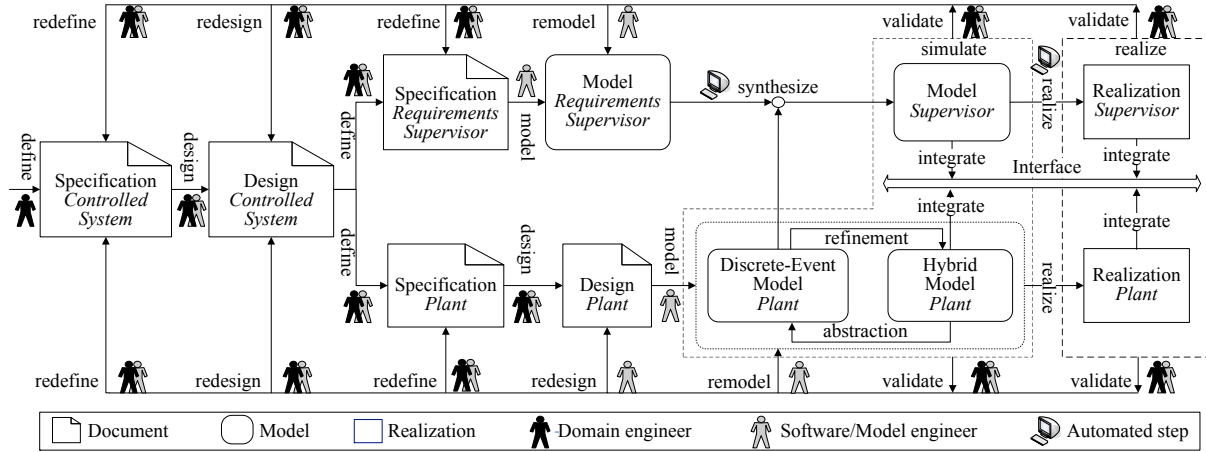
redefine redesign redefine remodel validate validate

simulate realize

define

Specification *Controlled System*

design

Design *Controlled System*

define

Specification *Requirements Supervisor*

model

Model *Requirements Supervisor*

synthesize

Model *Supervisor*

realize

Realization *Supervisor*

integrate integrate

Interface

integrate integrate

define

Specification *Plant*

design

Design *Plant*

model

refinement

Discrete-Event Model *Plant*

Hybrid Model *Plant*

abstraction

realize

Realization *Plant*

redefine redesign redefine redesign remodel validate validate

Document Model Realization Domain engineer Software/Model engineer Automated step